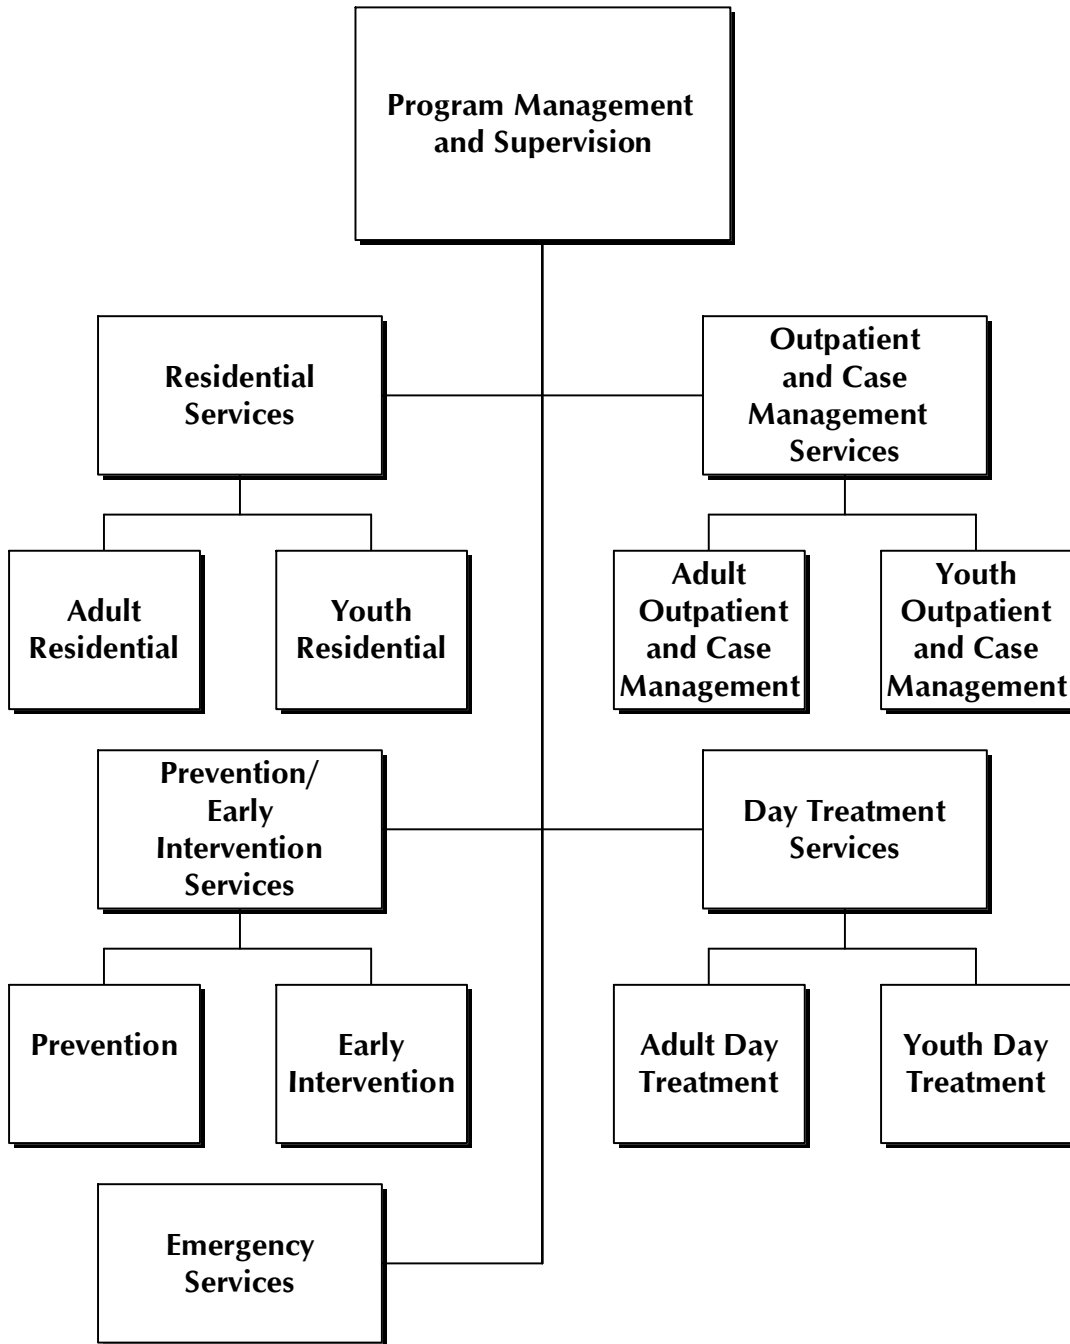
Program Management and Supervision

Residential Services

Outpatient and Case Management Services

Adult Residential

Youth Residential

Adult Outpatient and Case Management

Youth Outpatient and Case Management

Prevention/ Early Intervention Services

Day Treatment Services

Prevention

Early Intervention

Adult Day Treatment

Youth Day Treatment

Emergency Services